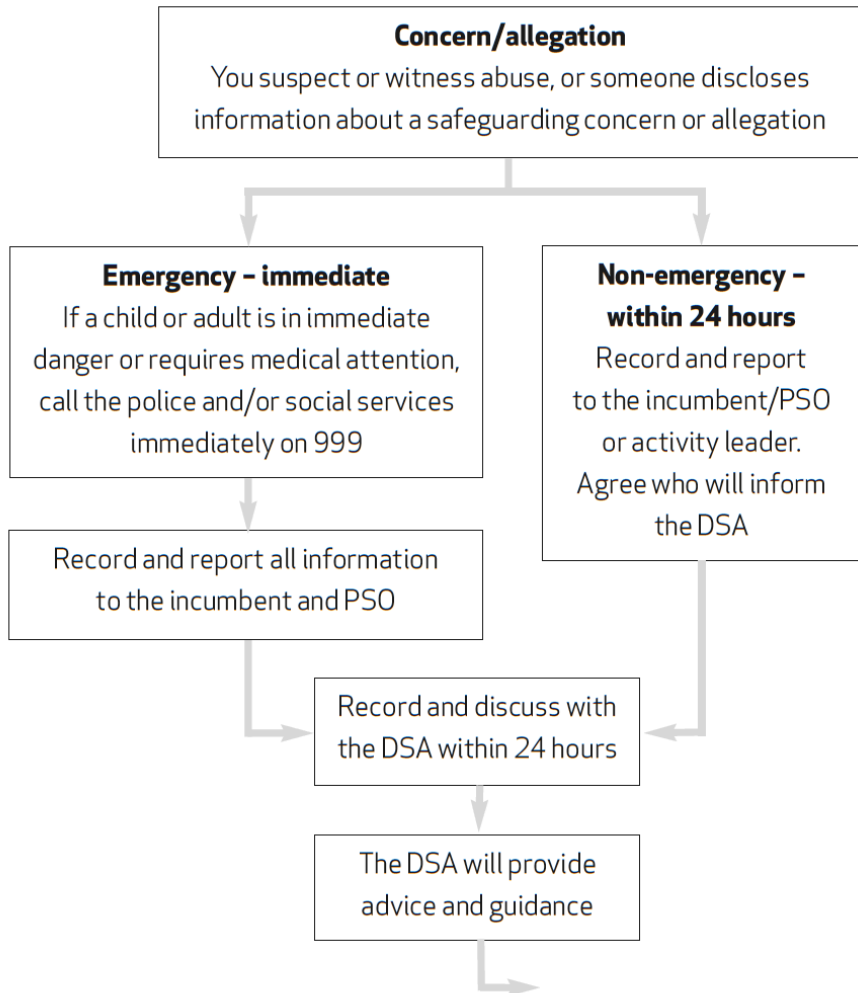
**Concern/allegation**
You suspect or witness abuse, or someone discloses information about a safeguarding concern or allegation

**Emergency – immediate**
If a child or adult is in immediate danger or requires medical attention, call the police and/or social services immediately on 999

**Non-emergency – within 24 hours**
Record and report to the incumbent/PSO or activity leader. Agree who will inform the DSA

Record and report all information to the incumbent and PSO

Record and discuss with the DSA within 24 hours

The DSA will provide advice and guidance